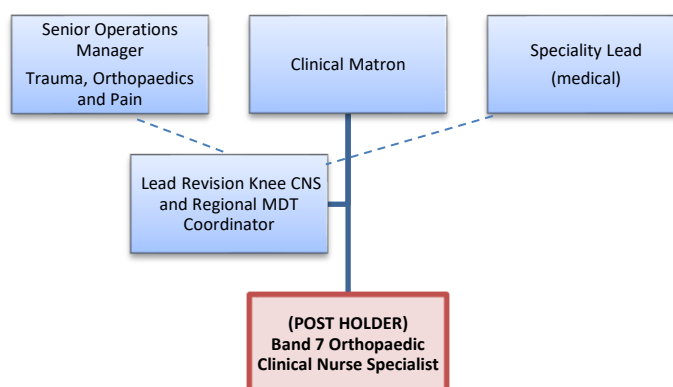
Senior Operations Manager

Trauma, Orthopaedics and Pain

Clinical Matron

Speciality Lead

(medical)

Lead Revision Knee CNS and Regional MDT Coordinator

**(POST HOLDER)**
**Band 7 Orthopaedic Clinical Nurse Specialist**